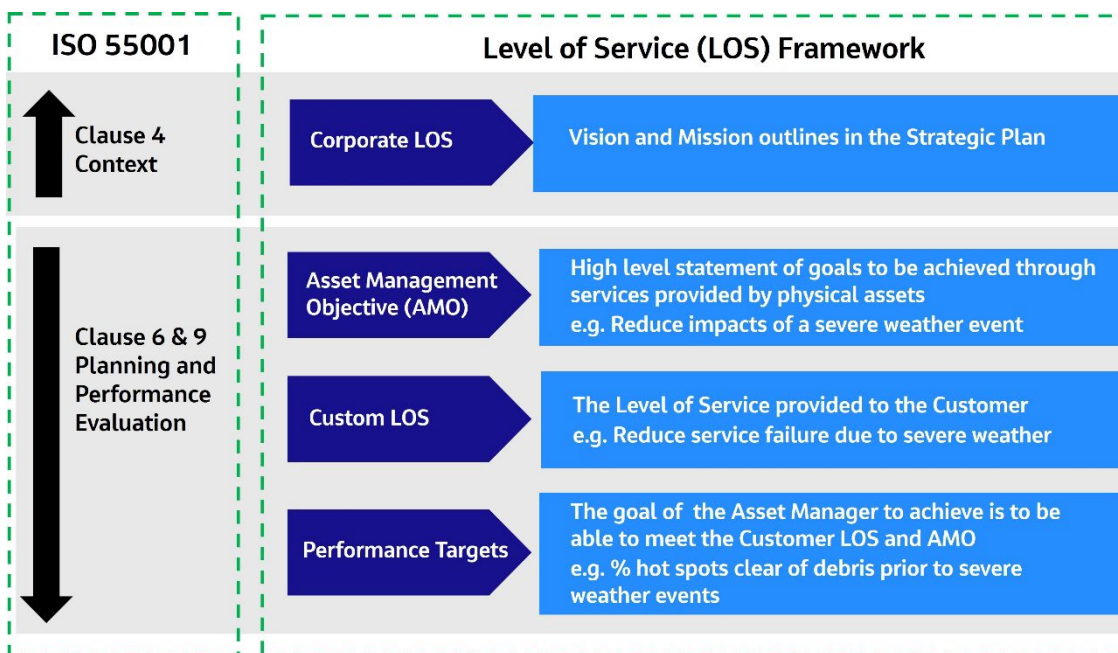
ISO 55001

Clause 4
Context

Clause 6 & 9
Planning and
Performance
Evaluation

Level of Service (LOS) Framework

Corporate LOS

Vision and Mission outlines in the Strategic Plan

Asset Management Objective (AMO)

High level statement of goals to be achieved through services provided by physical assets
e.g. Reduce impacts of a severe weather event

Custom LOS

The Level of Service provided to the Customer
e.g. Reduce service failure due to severe weather

Performance Targets

The goal of the Asset Manager to achieve is to be able to meet the Customer LOS and AMO
e.g. % hot spots clear of debris prior to severe weather events